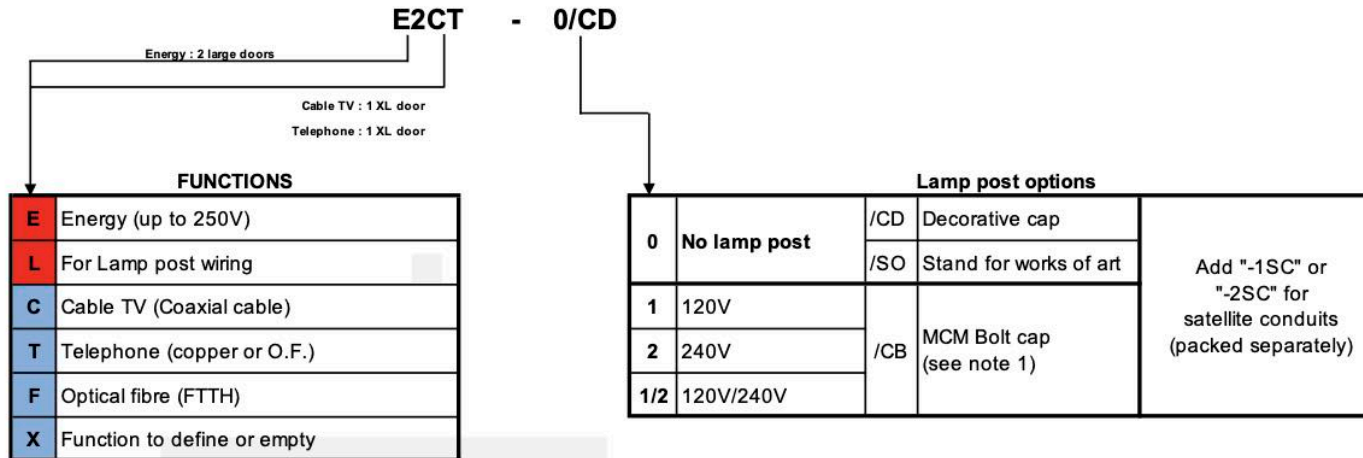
E2CT - 0/CD

Energy : 2 large doors

Cable TV : 1 XL door

Telephone : 1 XL door

FUNCTIONS

| | |
|---|---|
| E | Energy (up to 250V) |
| L | For Lamp post wiring |
| C | Cable TV (Coaxial cable) |
| T | Telephone (copper or O.F.) |
| F | Optical fibre (FTTH) |
| X | Function to define or empty |

Lamp post options

| | | | | |
|---|---|---|---|---|
| 0 | No lamp post | /CD | Decorative cap | Add "-1SC" or "-2SC" for satellite conduits (packed separately) |
| | | /SO | Stand for works of art | |
| 1 | 120V | /CB | MCM Bolt cap (see note 1) | |
| 2 | 240V | | | |
| 1/2 | 120V/240V | | | |